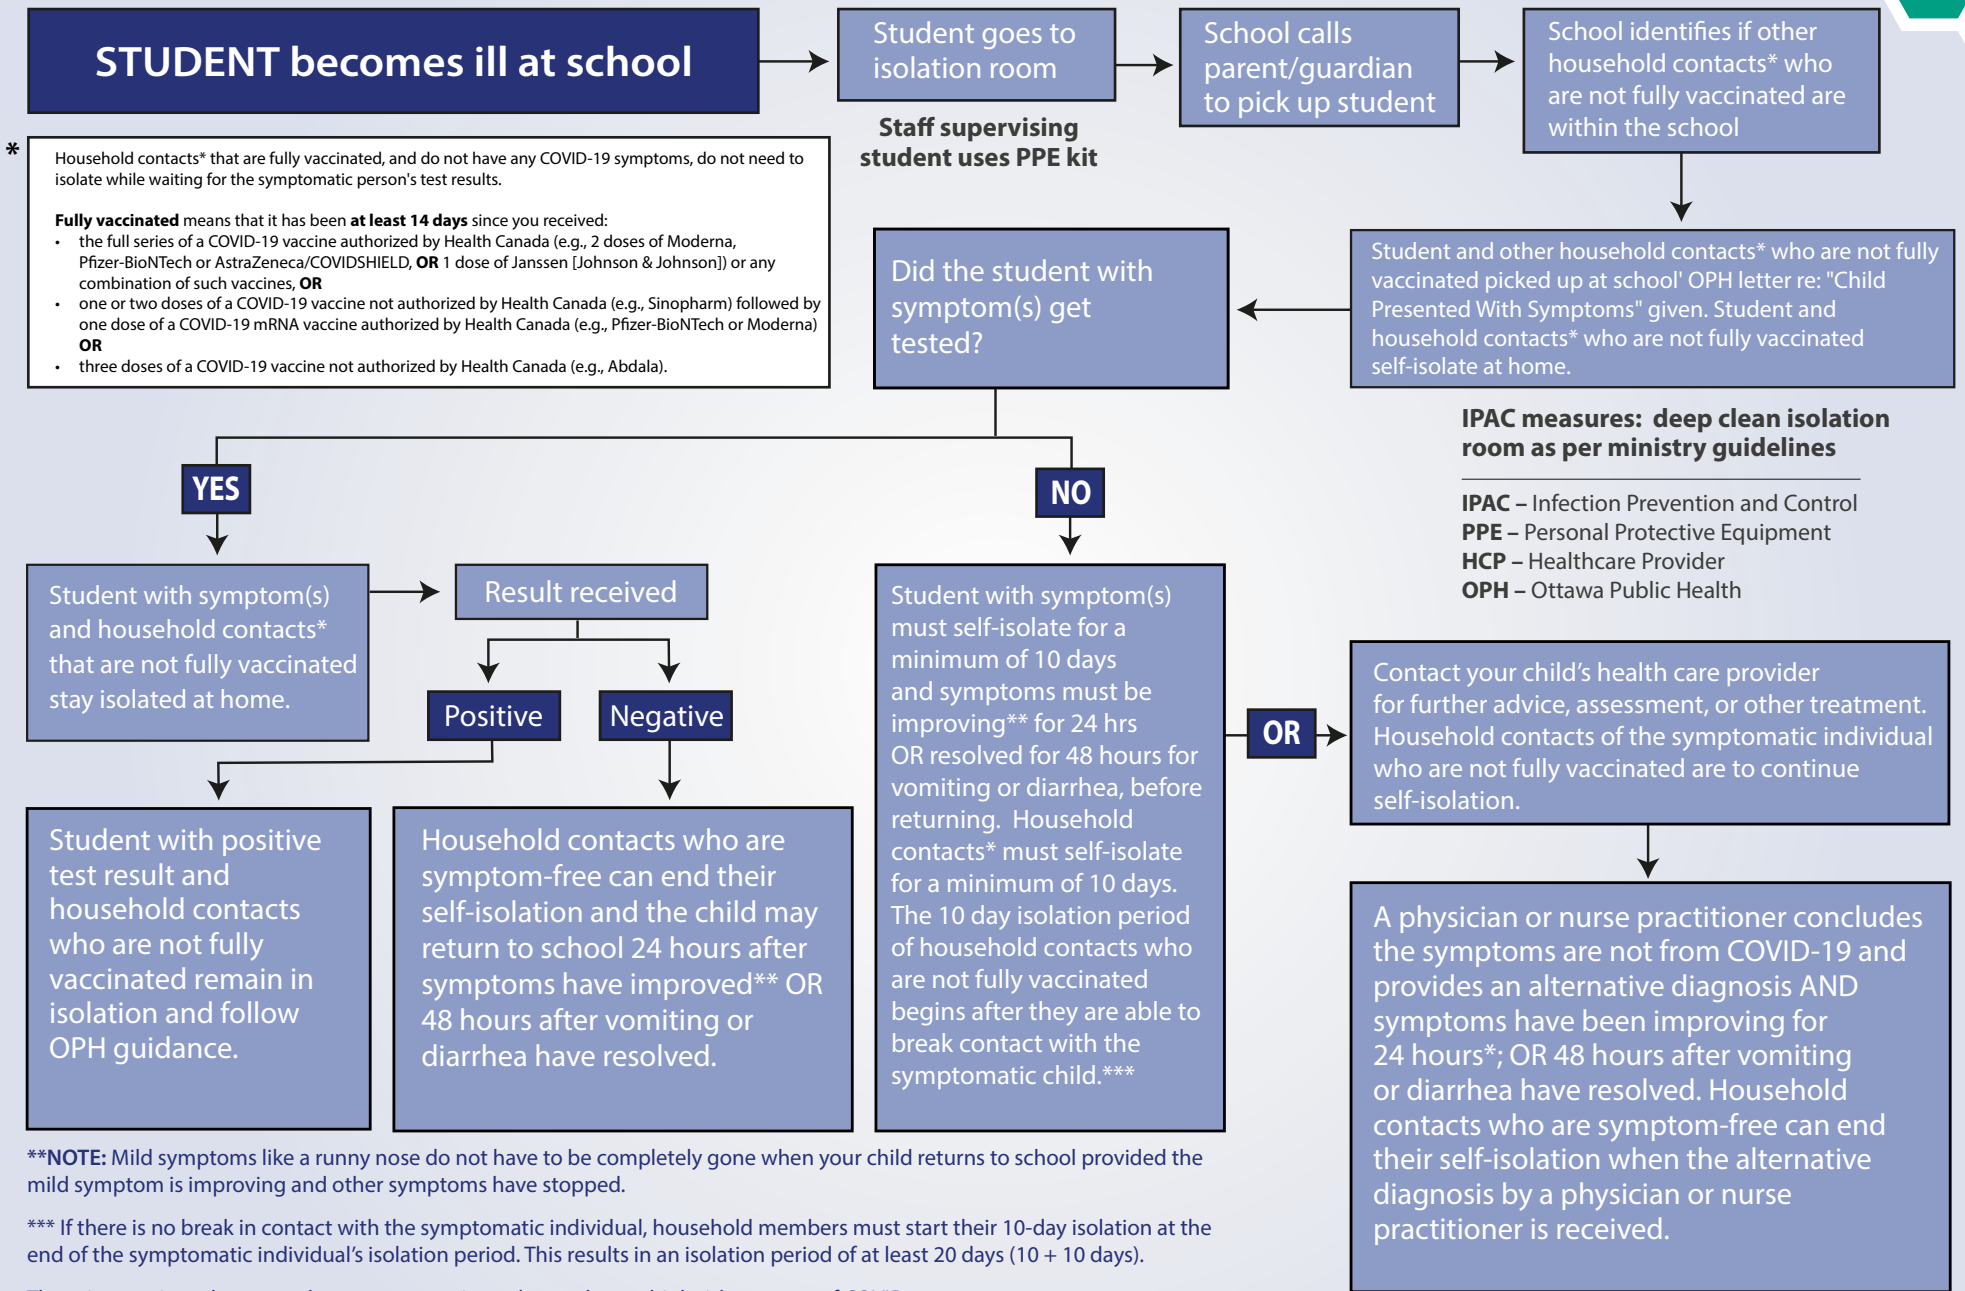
STUDENT becomes ill at school

Student goes to isolation room

Staff supervising student uses PPE kit

School calls parent/guardian to pick up student

School identifies if other household contacts* who are not fully vaccinated are within the school

* Household contacts* that are fully vaccinated, and do not have any COVID-19 symptoms, do not need to isolate while waiting for the symptomatic person's test results.

**Fully vaccinated** means that it has been **at least 14 days** since you received:
• the full series of a COVID-19 vaccine authorized by Health Canada (e.g., 2 doses of Moderna, Pfizer-BioNTech or AstraZeneca/COVIDSHIELD, **OR** 1 dose of Janssen [Johnson & Johnson]) or any combination of such vaccines, **OR**
• one or two doses of a COVID-19 vaccine not authorized by Health Canada (e.g., Sinopharm) followed by one dose of a COVID-19 mRNA vaccine authorized by Health Canada (e.g., Pfizer-BioNTech or Moderna) **OR**
• three doses of a COVID-19 vaccine not authorized by Health Canada (e.g., Abdala).

Student and other household contacts* who are not fully vaccinated picked up at school' OPH letter re: "Child Presented With Symptoms" given. Student and household contacts* who are not fully vaccinated self-isolate at home.

Did the student with symptom(s) get tested?

IPAC measures: deep clean isolation room as per ministry guidelines

IPAC – Infection Prevention and Control
PPE – Personal Protective Equipment
HCP – Healthcare Provider
OPH – Ottawa Public Health

YES

NO

Student with symptom(s) and household contacts* that are not fully vaccinated stay isolated at home.

Result received

Positive

Negative

Student with positive test result and household contacts who are not fully vaccinated remain in isolation and follow OPH guidance.

Household contacts who are symptom-free can end their self-isolation and the child may return to school 24 hours after symptoms have improved** OR 48 hours after vomiting or diarrhea have resolved.

Student with symptom(s) must self-isolate for a minimum of 10 days and symptoms must be improving** for 24 hrs OR resolved for 48 hours for vomiting or diarrhea, before returning. Household contacts* must self-isolate for a minimum of 10 days. The 10 day isolation period of household contacts who are not fully vaccinated begins after they are able to break contact with the symptomatic child.***

OR

Contact your child’s health care provider for further advice, assessment, or other treatment. Household contacts of the symptomatic individual who are not fully vaccinated are to continue self-isolation.

A physician or nurse practitioner concludes the symptoms are not from COVID-19 and provides an alternative diagnosis AND symptoms have been improving for 24 hours*; OR 48 hours after vomiting or diarrhea have resolved. Household contacts who are symptom-free can end their self-isolation when the alternative diagnosis by a physician or nurse practitioner is received.

**NOTE: Mild symptoms like a runny nose do not have to be completely gone when your child returns to school provided the mild symptom is improving and other symptoms have stopped.

*** If there is no break in contact with the symptomatic individual, household members must start their 10-day isolation at the end of the symptomatic individual’s isolation period. This results in an isolation period of at least 20 days (10 + 10 days).

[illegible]